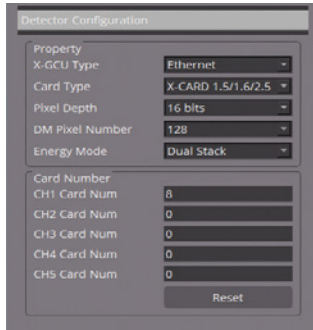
Detector Configuration

Property

X-GCU Type Ethernet

Card Type X-CARD 1.5/1.6/2.5

Pixel Depth 16 bits

DM Pixel Number 128

Energy Mode Dual Stack

Card Number

CH1 Card Num 8

CH2 Card Num 0

CH3 Card Num 0

CH4 Card Num 0

CH5 Card Num 0

Reset